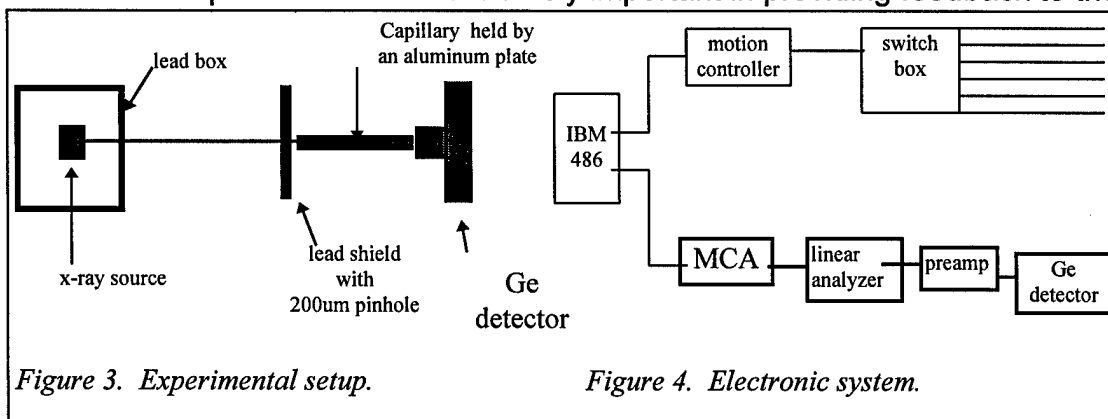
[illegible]

lead box

x-ray source

lead shield with 200um pinhole

Capillary held by an aluminum plate

Ge detector

motion controller

switch box

IBM 486

MCA

linear analyzer

preamp

Ge detector

*Figure 3. Experimental setup.*

*Figure 4. Electronic system.*